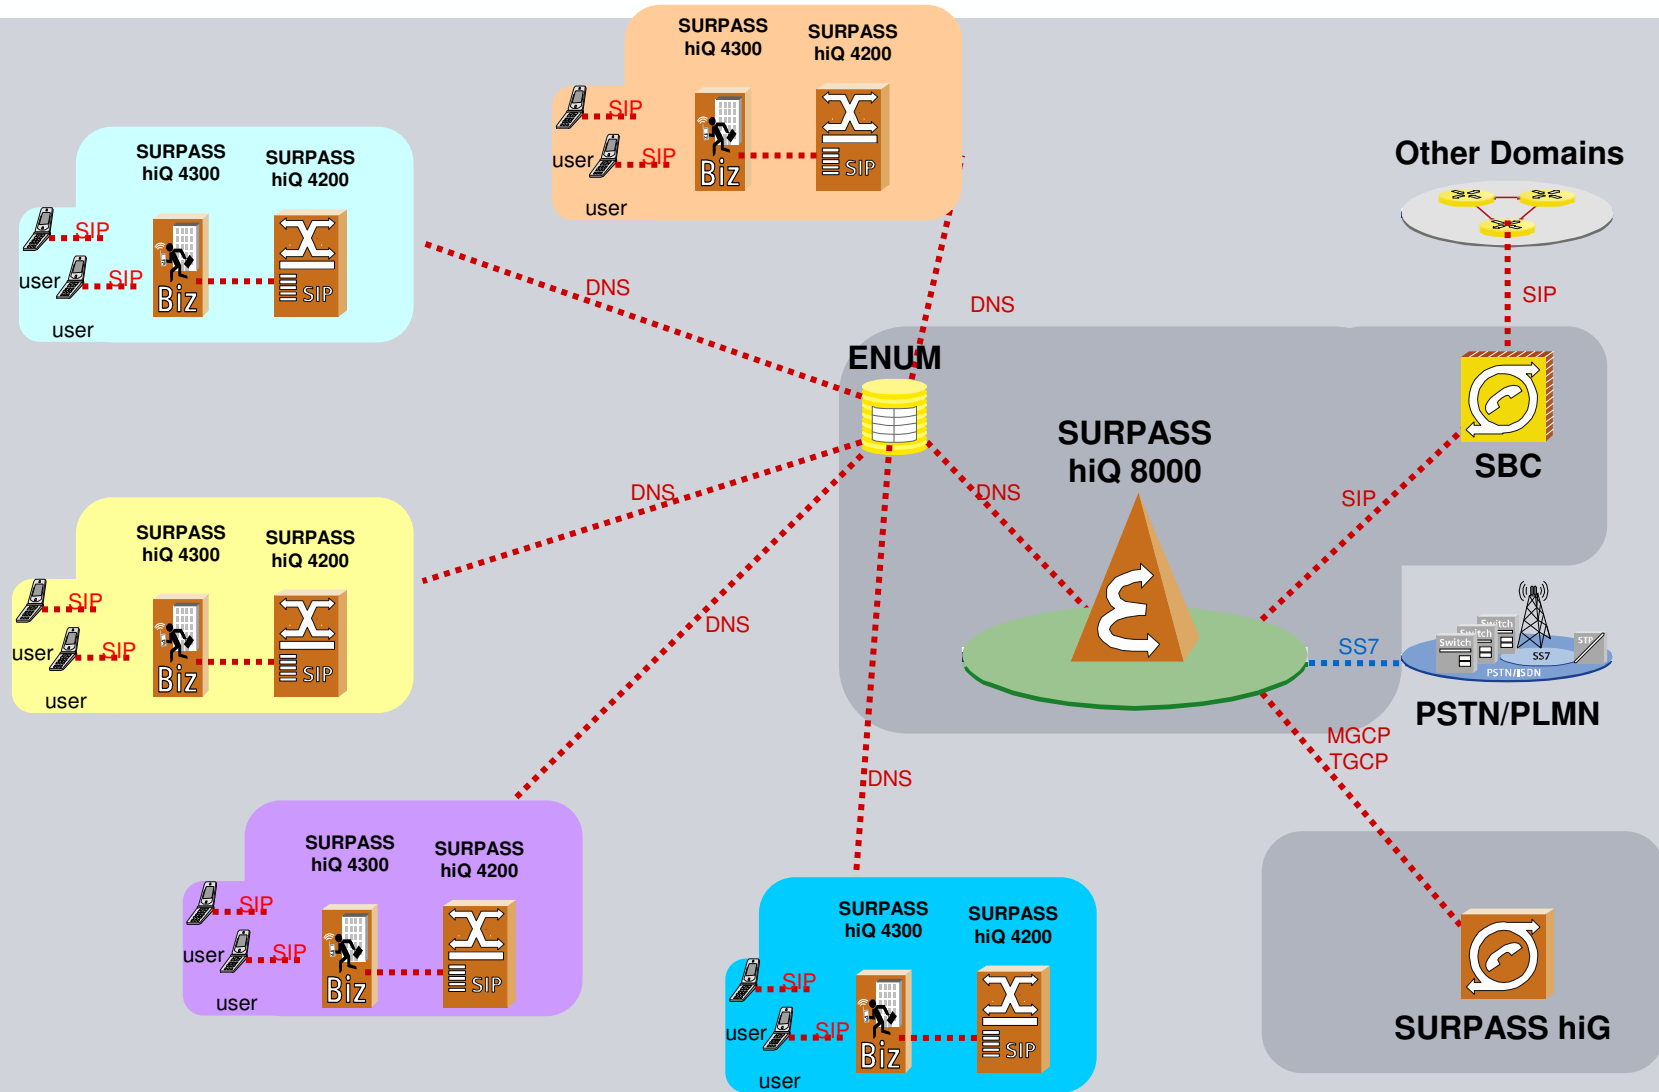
SURPASS hiQ 4300
SURPASS hiQ 4200
SIP
user
SIP
Biz
SIP
user

SURPASS hiQ 4300
SURPASS hiQ 4200
SIP
user
SIP
Biz
SIP
user

Other Domains
SIP

DNS
DNS
ENUM
SURPASS hiQ 8000
SBC
DNS
SIP
DNS
DNS
SS7
Switch
Switch
Switch
STP
SS7
PSTN/ISDN
PSTN/PLMN
MGCP
TGCP
DNS

SURPASS hiQ 4300
SURPASS hiQ 4200
SIP
user
SIP
Biz
SIP
user

SURPASS hiQ 4300
SURPASS hiQ 4200
SIP
user
SIP
Biz
SIP
user

SURPASS hiQ 4300
SURPASS hiQ 4200
SIP
user
SIP
Biz
SIP
user

SURPASS hiG